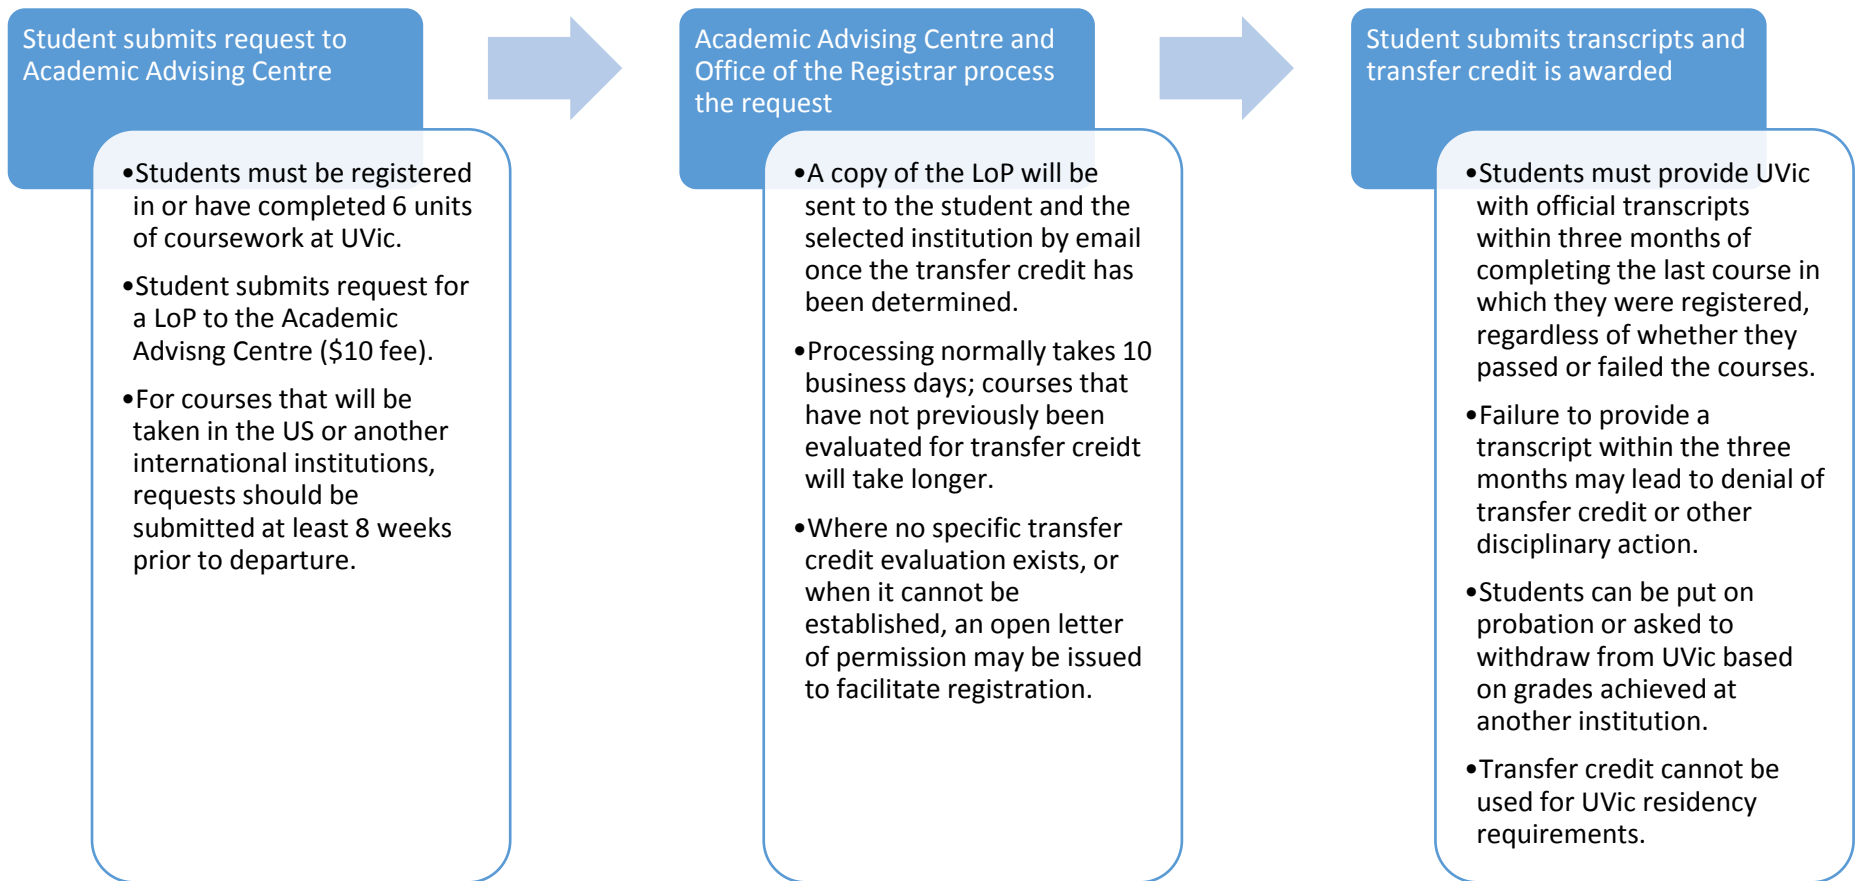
Student submits request to Academic Advising Centre

•Students must be registered in or have completed 6 units of coursework at UVic.

•Student submits request for a LoP to the Academic Advisng Centre ($10 fee).

•For courses that will be taken in the US or another international institutions, requests should be submitted at least 8 weeks prior to departure.

Academic Advising Centre and Office of the Registrar process the request

•A copy of the LoP will be sent to the student and the selected institution by email once the transfer credit has been determined.

•Processing normally takes 10 business days; courses that have not previously been evaluated for transfer creidt will take longer.

•Where no specific transfer credit evaluation exists, or when it cannot be established, an open letter of permission may be issued to facilitate registration.

Student submits transcripts and transfer credit is awarded

•Students must provide UVic with official transcripts within three months of completing the last course in which they were registered, regardless of whether they passed or failed the courses.

•Failure to provide a transcript within the three months may lead to denial of transfer credit or other disciplinary action.

•Students can be put on probation or asked to withdraw from UVic based on grades achieved at another institution.

•Transfer credit cannot be used for UVic residency requirements.